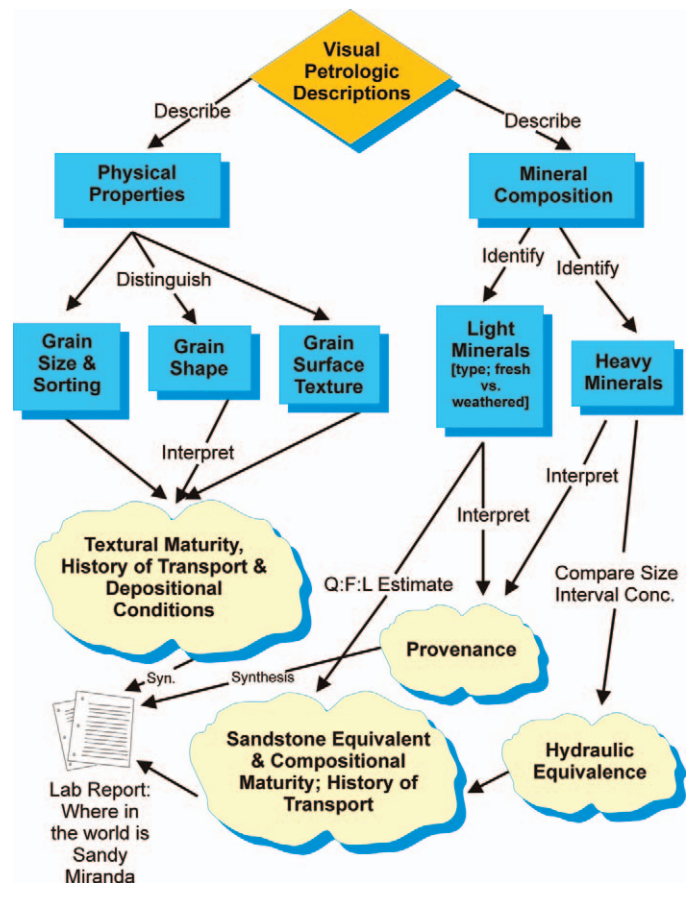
Visual Petrologic Descriptions

Describe

Describe

Physical Properties

Mineral Composition

Distinguish

Identify

Identify

Grain Size & Sorting

Grain Shape

Grain Surface Texture

Light Minerals [type; fresh vs. weathered]

Heavy Minerals

Interpret

Interpret

Interpret

Textural Maturity, History of Transport & Depositional Conditions

Q:F:L Estimate

Compare Size Interval Conc.

Provenance

Syn.

Synthesis

Sandstone Equivalent & Compositional Maturity; History of Transport

Hydraulic Equivalence

Lab Report: Where in the world is Sandy Miranda